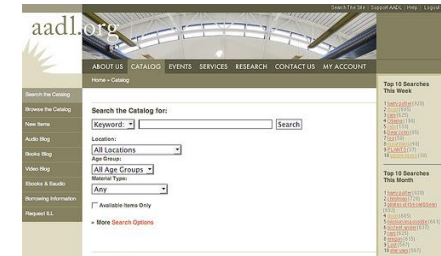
Search This Site | Support AADL | Help | Logout

aadl.org

ABOUT US CATALOG EVENTS SERVICES RESEARCH CONTACT US MY ACCOUNT

Home » Catalog

Search the Catalog
Browse the Catalog
New Items
Audio Blog
Books Blog
Video Blog
Ebooks & Eaudio
Borrowing Information
Request ILL

Search the Catalog for:

Keyword: [Search]

Location:
All Locations

Age Group:
All Age Groups

Material Type:
Any

Available Items Only

» More Search Options

Top 10 Searches This Week

1 harry potter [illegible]
2 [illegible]
3 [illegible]
4 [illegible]
5 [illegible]
6 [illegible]
7 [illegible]
8 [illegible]
9 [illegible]
10 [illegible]

Top 10 Searches This Month

1 harry potter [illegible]
2 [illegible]
3 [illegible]
4 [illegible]
5 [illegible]
6 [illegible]
7 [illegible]
8 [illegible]
9 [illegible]
10 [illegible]